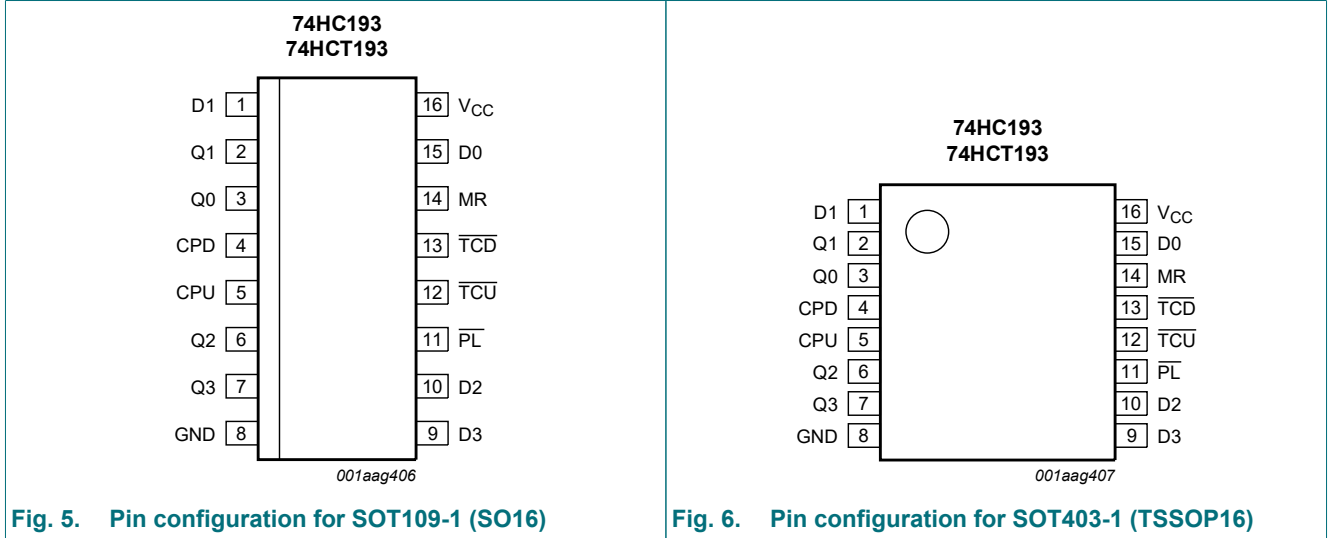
74HC193
74HCT193

| | | | |
|---|---|---|---|
| D1 | 1 | 16 | $V_{CC}$ |
| Q1 | 2 | 15 | D0 |
| Q0 | 3 | 14 | MR |
| CPD | 4 | 13 | $\overline{TCD}$ |
| CPU | 5 | 12 | $\overline{TCU}$ |
| Q2 | 6 | 11 | $\overline{PL}$ |
| Q3 | 7 | 10 | D2 |
| GND | 8 | 9 | D3 |

001aag406

Fig. 5. Pin configuration for SOT109-1 (SO16)

74HC193
74HCT193

| | | | |
|---|---|---|---|
| D1 | 1 | 16 | $V_{CC}$ |
| Q1 | 2 | 15 | D0 |
| Q0 | 3 | 14 | MR |
| CPD | 4 | 13 | $\overline{TCD}$ |
| CPU | 5 | 12 | $\overline{TCU}$ |
| Q2 | 6 | 11 | $\overline{PL}$ |
| Q3 | 7 | 10 | D2 |
| GND | 8 | 9 | D3 |

001aag407

Fig. 6. Pin configuration for SOT403-1 (TSSOP16)